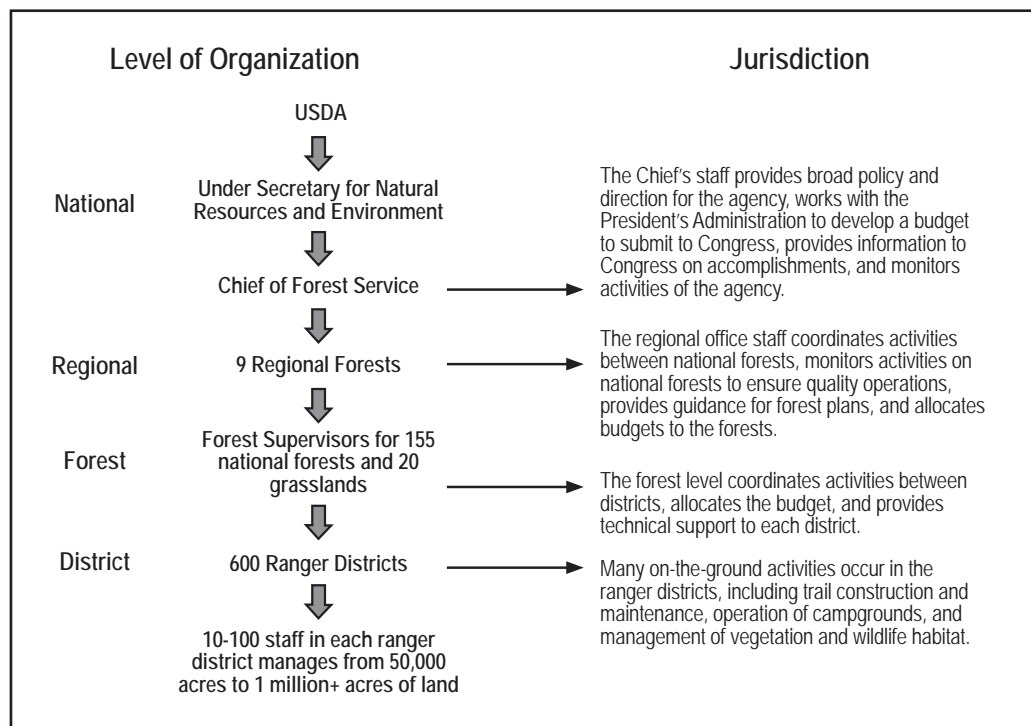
Level of Organization

Jurisdiction

USDA

National

Under Secretary for Natural Resources and Environment

Chief of Forest Service

The Chief's staff provides broad policy and direction for the agency, works with the President's Administration to develop a budget to submit to Congress, provides information to Congress on accomplishments, and monitors activities of the agency.

Regional

9 Regional Forests

The regional office staff coordinates activities between national forests, monitors activities on national forests to ensure quality operations, provides guidance for forest plans, and allocates budgets to the forests.

Forest

Forest Supervisors for 155 national forests and 20 grasslands

The forest level coordinates activities between districts, allocates the budget, and provides technical support to each district.

District

600 Ranger Districts

Many on-the-ground activities occur in the ranger districts, including trail construction and maintenance, operation of campgrounds, and management of vegetation and wildlife habitat.

10-100 staff in each ranger district manages from 50,000 acres to 1 million+ acres of land